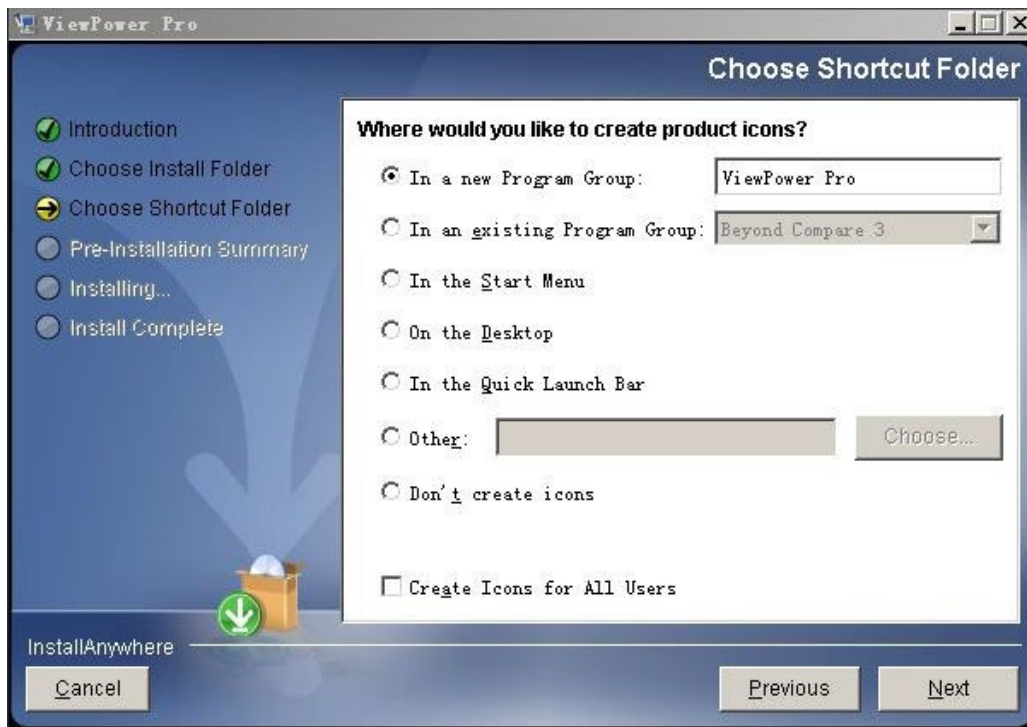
ViewPower Pro

Choose Shortcut Folder

Introduction
Choose Install Folder
Choose Shortcut Folder
Pre-Installation Summary
Installing...
Install Complete

Where would you like to create product icons?

In a new Program Group: ViewPower Pro

In an existing Program Group: Beyond Compare 3

In the Start Menu

On the Desktop

In the Quick Launch Bar

Other: Choose...

Don't create icons

Create Icons for All Users

InstallAnywhere

Cancel

Previous

Next